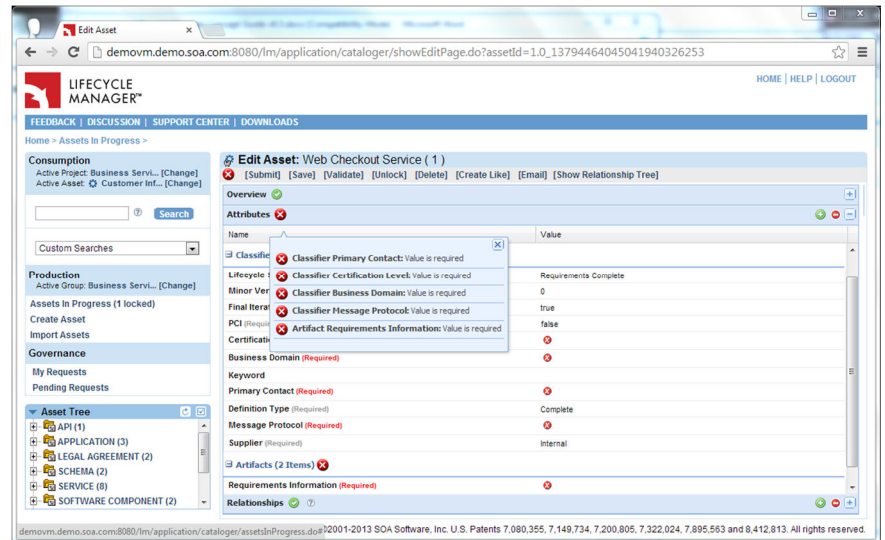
Edit Asset ×

demovm.demo.soa.com:8080/lm/application/cataloger/showEditPage.do?assetId=1.0_1379446404504194032625​3

LIFECYCLE MANAGER™

HOME | HELP | LOGOUT

FEEDBACK | DISCUSSION | SUPPORT CENTER | DOWNLOADS

Home > Assets In Progress >

Consumption
Active Project: Business Servi... [Change]
Active Asset: Customer Inf... [Change]

Search

Custom Searches

Production
Active Group: Business Servi... [Change]

Assets In Progress (1 locked)
Create Asset
Import Assets

Governance
My Requests
Pending Requests

Asset Tree
API (1)
APPLICATION (3)
LEGAL AGREEMENT (2)
SCHEMA (2)
SERVICE (8)
SOFTWARE COMPONENT (2)

Edit Asset: Web Checkout Service ( 1 )
[Submit] [Save] [Validate] [Unlock] [Delete] [Create Like] [Email] [Show Relationship Tree]

Overview

Attributes

| Name | Value |
|---|---|
| Classifie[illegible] | |
| Lifecycle S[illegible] | Requirements Complete |
| Minor Ver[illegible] | 0 |
| Final Itera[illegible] | true |
| PCI (Requi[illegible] | false |
| Certificatio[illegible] | |
| Business Domain (Required) | |
| Keyword | |
| Primary Contact (Required) | |
| Definition Type (Required) | Complete |
| Message Protocol (Required) | |
| Supplier (Required) | Internal |
| Artifacts (2 Items) | |
| Requirements Information (Required) | |

Classifier Primary Contact: Value is required
Classifier Certification Level: Value is required
Classifier Business Domain: Value is required
Classifier Message Protocol: Value is required
Artifact Requirements Information: Value is required

Relationships

demovm.demo.soa.com:8080/lm/application/cataloger/assetsInProgress.do#2001-2013 SOA Software, Inc. U.S. Patents 7,080,355, 7,149,734, 7,200,805, 7,322,024, 7,895,563 and 8,412,813. All rights reserved.